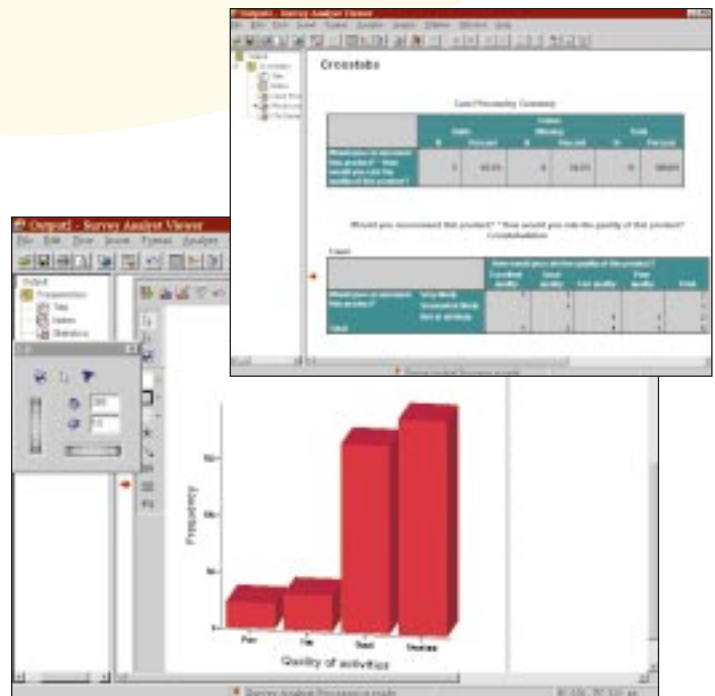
Output - Survey Analyst Viewer

Crosstabs

Case Processing Summary

Would you recommend this product? * How would you rate the quality of this product? Crosstabulation

Count

Output1 - Survey Analyst Viewer

File Edit View Insert Format Analyze

Output

Frequencies

Title

Notes

Statistics

Frequency

Poor

Fair

Good

Excellent

Quality of activities

Survey Analyst Processor is ready